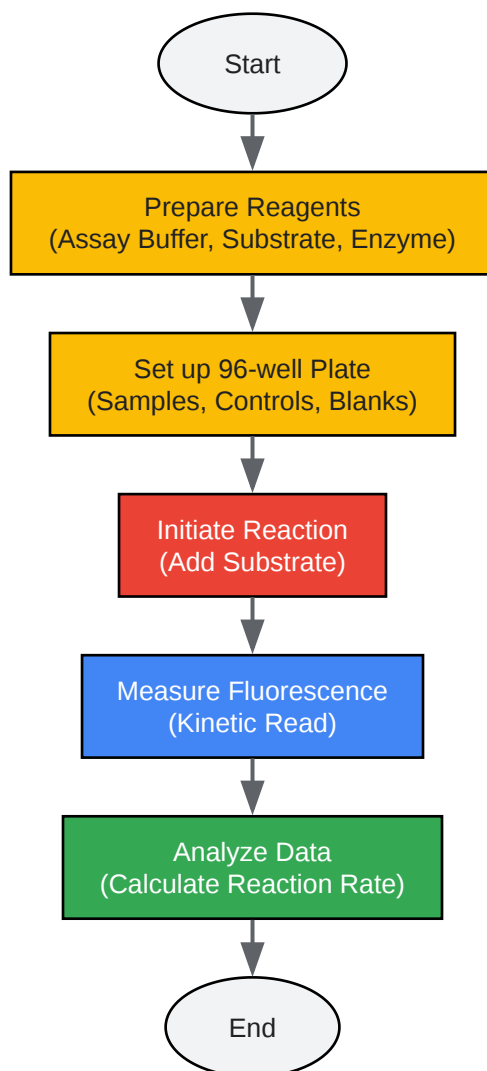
Start

Prepare Reagents
(Assay Buffer, Substrate, Enzyme)

Set up 96-well Plate
(Samples, Controls, Blanks)

Initiate Reaction
(Add Substrate)

Measure Fluorescence
(Kinetic Read)

Analyze Data
(Calculate Reaction Rate)

End